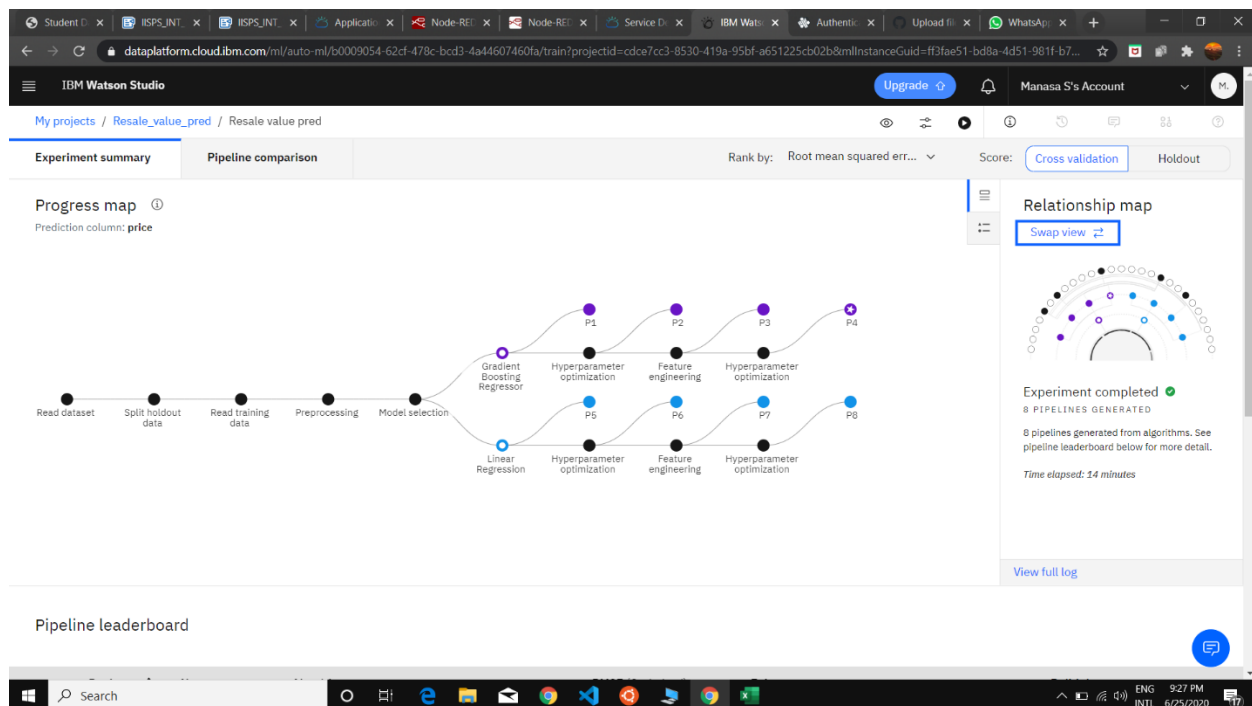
Student D × IISPS_INT × IISPS_INT × Applicatio × Node-RE × Node-RE × Service D × IBM Wats × Authentic × Upload fil × WhatsApp × +

dataplatform.cloud.ibm.com/ml/auto-ml/b0009054-62cf-478c-bcd3-4a44607460fa/train?projectid=cdce7cc3-8530-419a-95bf-a651225cb02b&mlInstanceGuid=ff3fae51-bd8a-4d51-981f-b7...

IBM Watson Studio

Upgrade

Manasa S's Account

M.

My projects / Resale_value_pred / Resale value pred

Experiment summary

Pipeline comparison

Rank by: Root mean squared err...

Score: Cross validation Holdout

Progress map

Prediction column: price

P1 P2 P3 P4

Gradient Boosting Regressor

Hyperparameter optimization

Feature engineering

Hyperparameter optimization

Read dataset

Split holdout data

Read training data

Preprocessing

Model selection

P5 P6 P7 P8

Linear Regression

Hyperparameter optimization

Feature engineering

Hyperparameter optimization

Relationship map

Swap view

Experiment completed

8 PIPELINES GENERATED

8 pipelines generated from algorithms. See pipeline leaderboard below for more detail.

Time elapsed: 14 minutes

View full log

Pipeline leaderboard

Search

ENG INTL 9:27 PM 6/25/2020 17